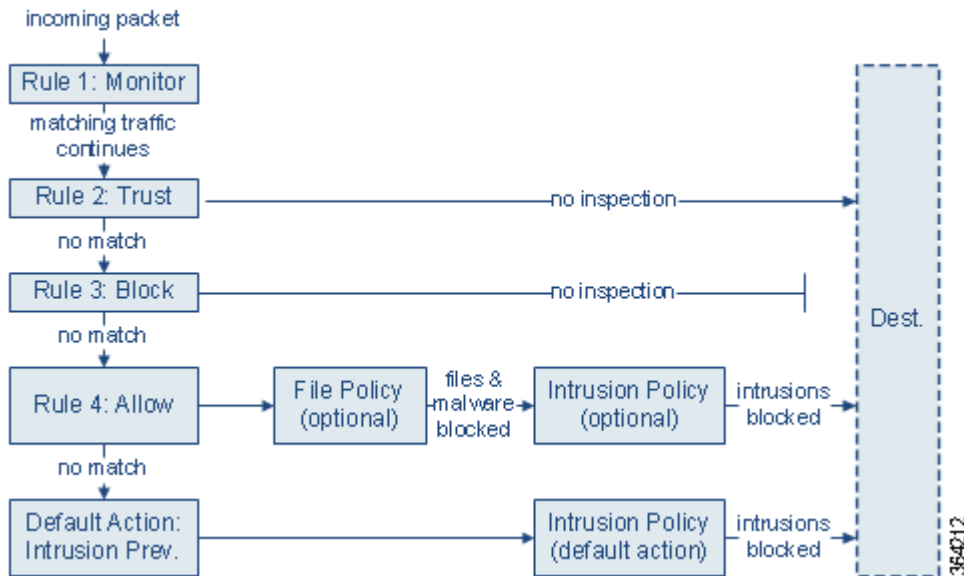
incoming packet

Rule 1: Monitor

matching traffic continues

Rule 2: Trust

no inspection

no match

Rule 3: Block

no inspection

no match

Rule 4: Allow

File Policy (optional)

files & malware blocked

Intrusion Policy (optional)

intrusions blocked

no match

Default Action: Intrusion Prev.

Intrusion Policy (default action)

intrusions blocked

Dest.

364212